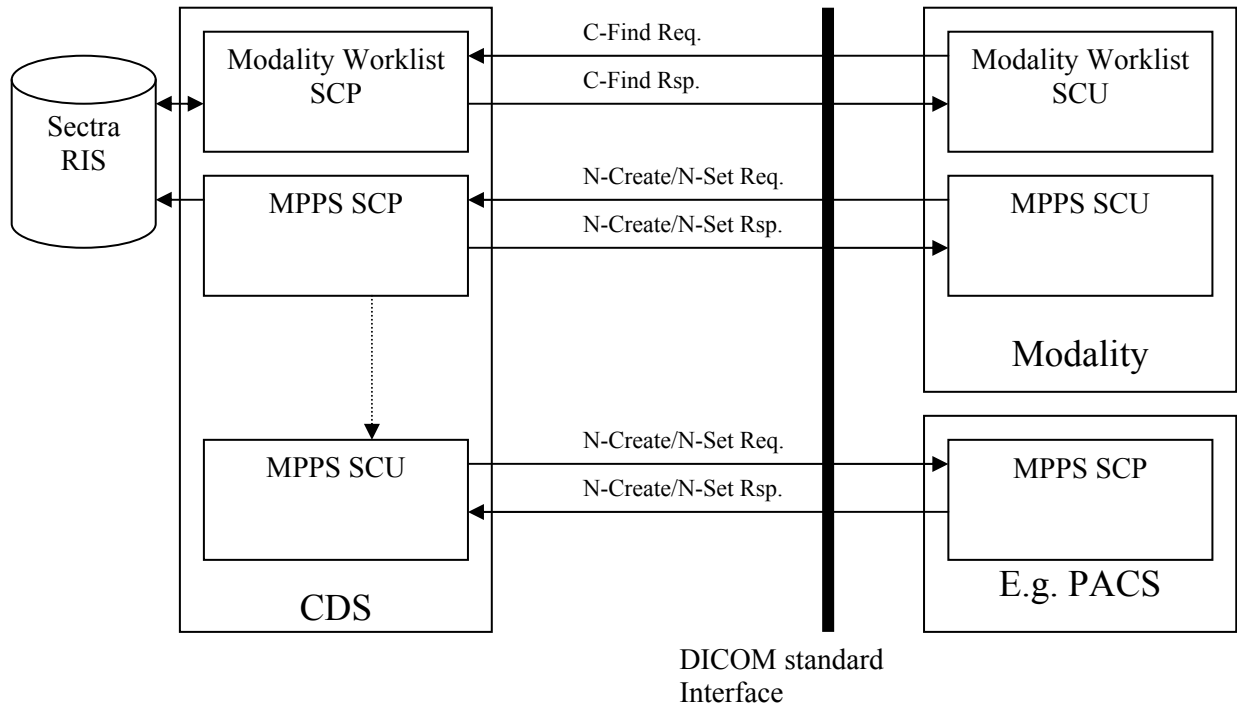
Sectra RIS

Modality Worklist SCP

MPPS SCP

MPPS SCU

CDS

C-Find Req.

C-Find Rsp.

N-Create/N-Set Req.

N-Create/N-Set Rsp.

N-Create/N-Set Req.

N-Create/N-Set Rsp.

Modality Worklist SCU

MPPS SCU

Modality

MPPS SCP

E.g. PACS

DICOM standard Interface